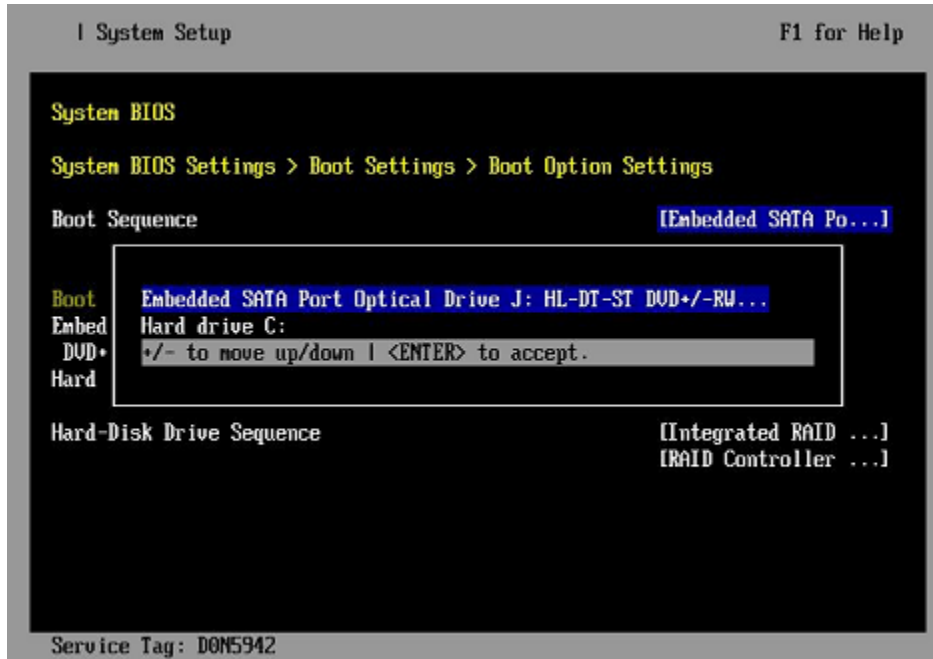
| System Setup F1 for Help

System BIOS

System BIOS Settings > Boot Settings > Boot Option Settings

Boot Sequence [Embedded SATA Po...]

Boot
Embed
DVD+
Hard

Embedded SATA Port Optical Drive J: HL-DT-ST DVD+/-RW...
Hard drive C:
+/- to move up/down | <ENTER> to accept.

Hard-Disk Drive Sequence [Integrated RAID ...]
[RAID Controller ...]

Service Tag: D0N5942